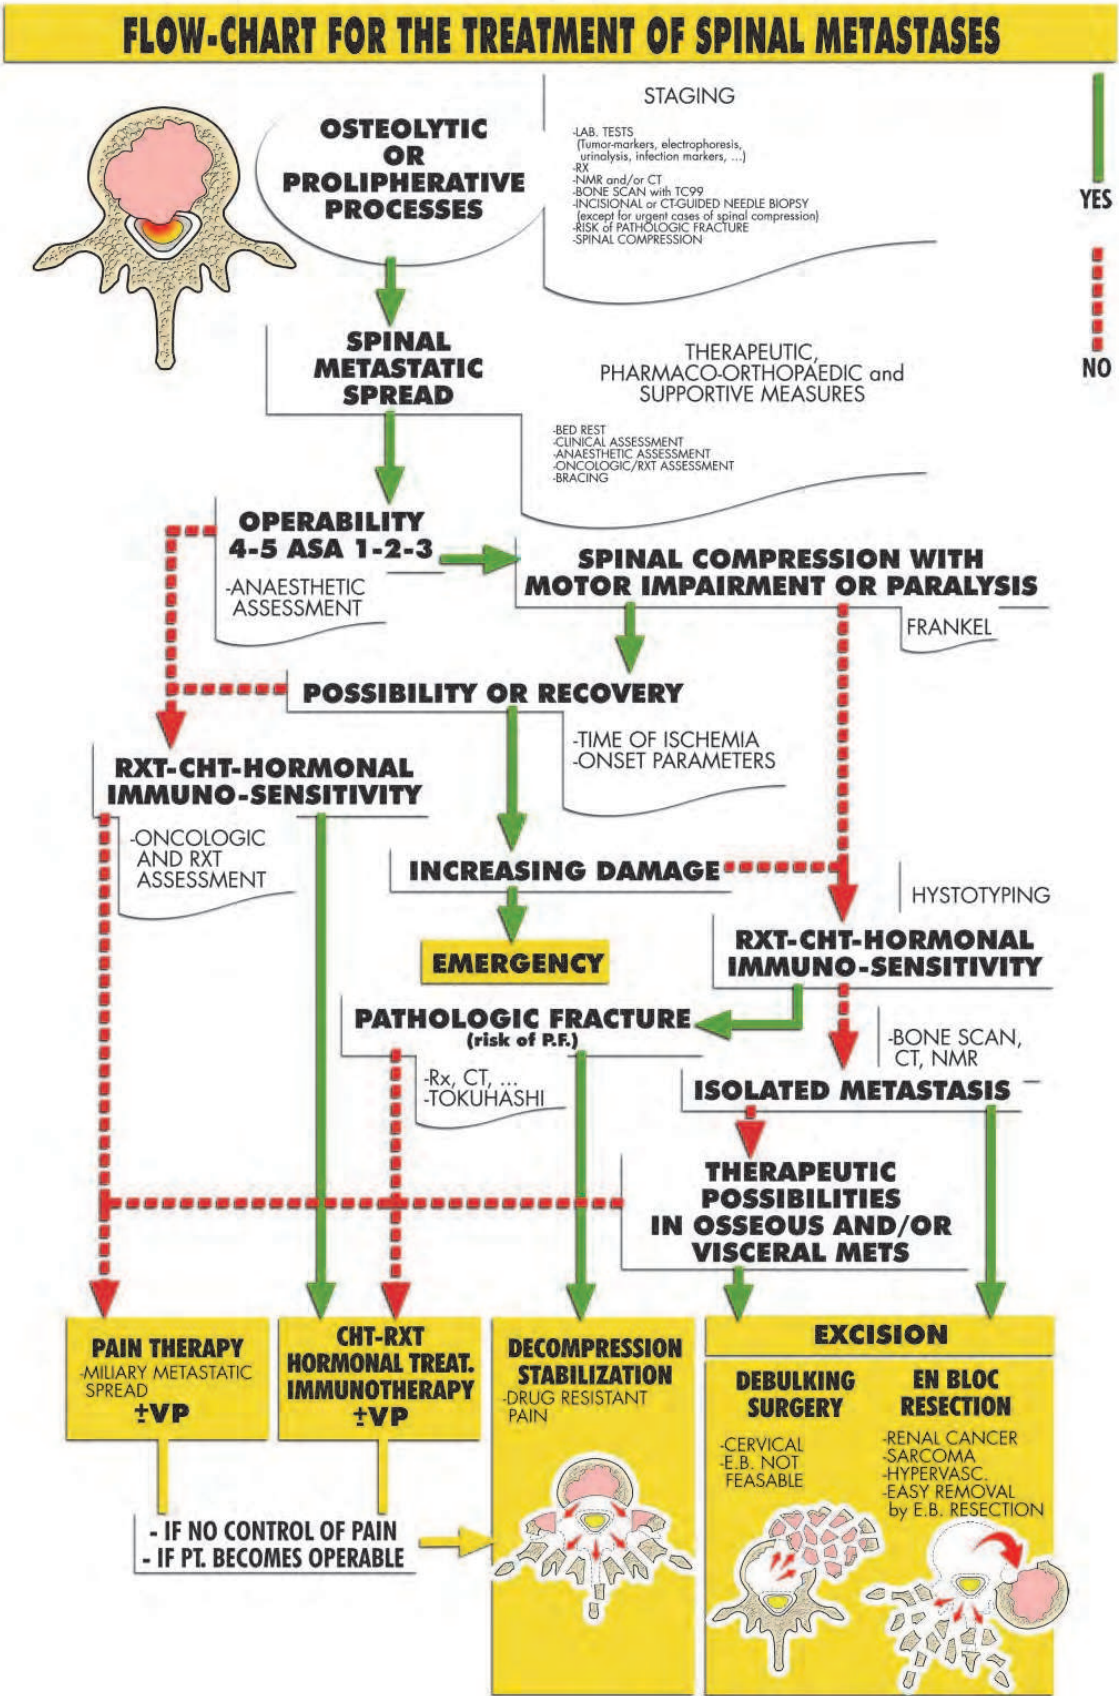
FLOW-CHART FOR THE TREATMENT OF SPINAL METASTASES

YES

NO

OSTEOLYTIC OR PROLIPHERATIVE PROCESSES

STAGING

-LAB. TESTS (Tumor-markers, electrophoresis, urinalysis, infection markers, ...)
-RX
-NMR and/or CT
-BONE SCAN with TC99
-INCISIONAL or CT-GUIDED NEEDLE BIOPSY (except for urgent cases of spinal compression)
-RISK of PATHOLOGIC FRACTURE
-SPINAL COMPRESSION

SPINAL METASTATIC SPREAD

THERAPEUTIC, PHARMACO-ORTHOPAEDIC and SUPPORTIVE MEASURES

-BED REST
-CLINICAL ASSESSMENT
-ANAESTHETIC ASSESSMENT
-ONCOLOGIC/RXT ASSESSMENT
-BRACING

OPERABILITY 4-5 ASA 1-2-3

-ANAESTHETIC ASSESSMENT

SPINAL COMPRESSION WITH MOTOR IMPAIRMENT OR PARALYSIS

FRANKEL

POSSIBILITY OR RECOVERY

-TIME OF ISCHEMIA
-ONSET PARAMETERS

RXT-CHT-HORMONAL IMMUNO-SENSITIVITY

-ONCOLOGIC AND RXT ASSESSMENT

INCREASING DAMAGE

HYSTOTYPING

EMERGENCY

RXT-CHT-HORMONAL IMMUNO-SENSITIVITY

PATHOLOGIC FRACTURE (risk of P.F.)

-Rx, CT, ...
-TOKUHASHI

-BONE SCAN, CT, NMR

ISOLATED METASTASIS

THERAPEUTIC POSSIBILITIES IN OSSEOUS AND/OR VISCERAL METS

PAIN THERAPY
-MILIARY METASTATIC SPREAD
±VP

CHT-RXT HORMONAL TREAT. IMMUNOTHERAPY
±VP

DECOMPRESSION STABILIZATION
-DRUG RESISTANT PAIN

EXCISION

DEBULKING SURGERY
-CERVICAL
-E.B. NOT FEASABLE

EN BLOC RESECTION
-RENAL CANCER
-SARCOMA
-HYPERVASC.
-EASY REMOVAL by E.B. RESECTION

- IF NO CONTROL OF PAIN
- IF PT. BECOMES OPERABLE